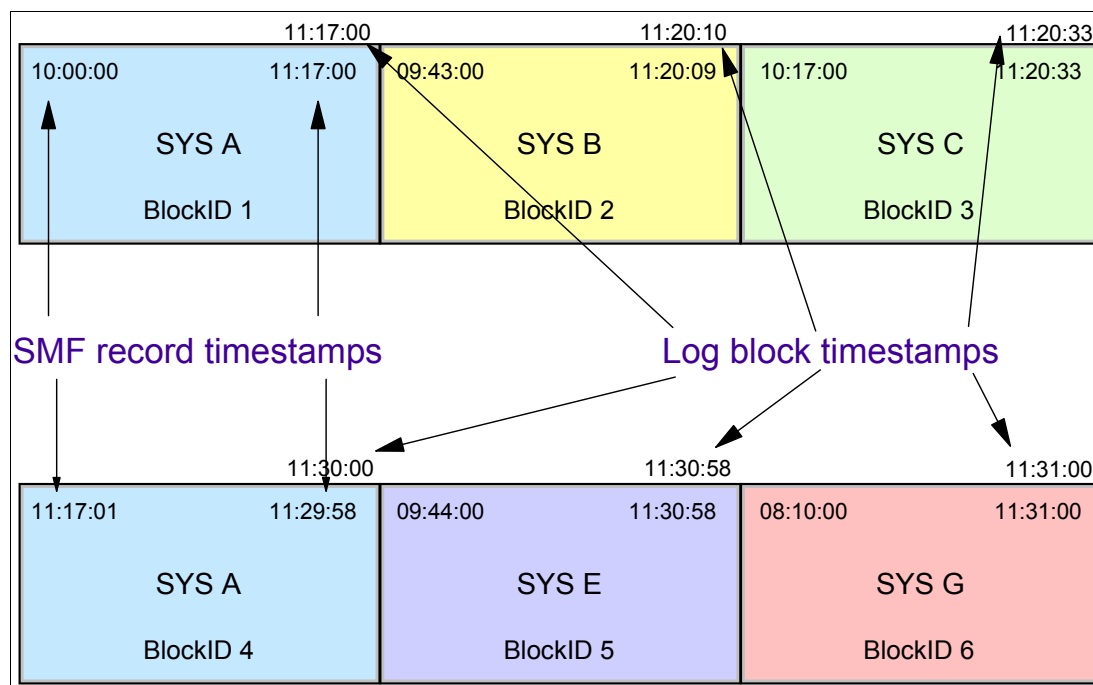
11:17:00
11:20:10
11:20:33

10:00:00
11:17:00
SYS A
BlockID 1

09:43:00
11:20:09
SYS B
BlockID 2

10:17:00
11:20:33
SYS C
BlockID 3

SMF record timestamps

Log block timestamps

11:30:00
11:30:58
11:31:00

11:17:01
11:29:58
SYS A
BlockID 4

09:44:00
11:30:58
SYS E
BlockID 5

08:10:00
11:31:00
SYS G
BlockID 6